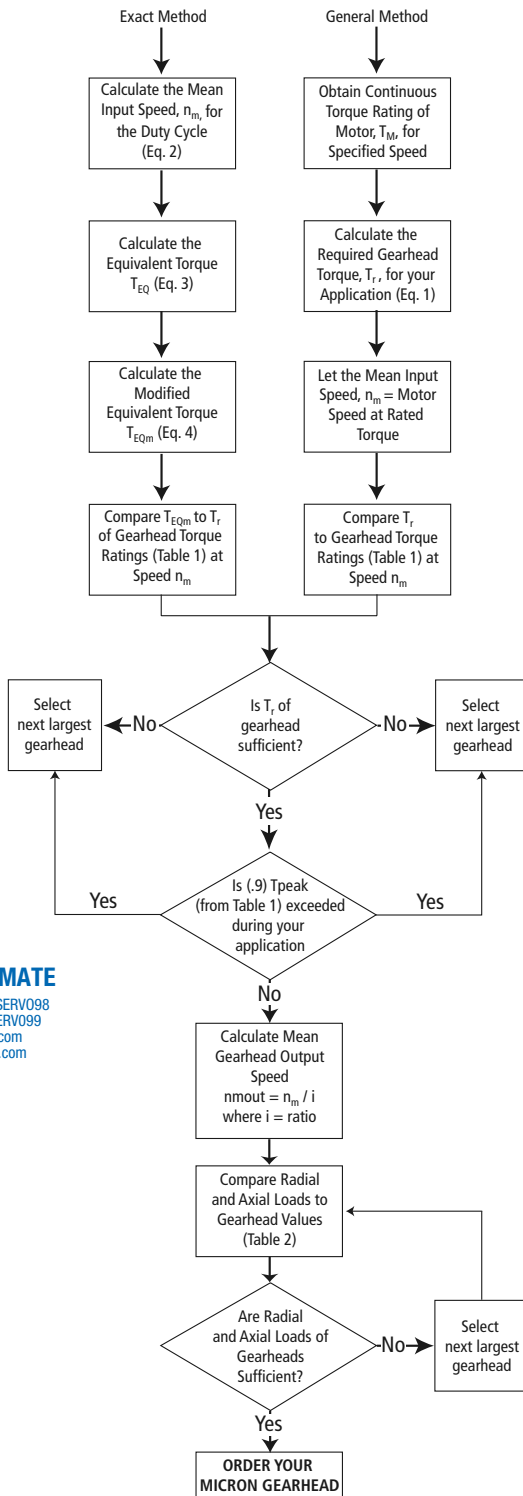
Exact Method

General Method

Calculate the Mean Input Speed, $n_m$, for the Duty Cycle (Eq. 2)

Obtain Continuous Torque Rating of Motor, $T_M$, for Specified Speed

Calculate the Equivalent Torque $T_{EQ}$ (Eq. 3)

Calculate the Required Gearhead Torque, $T_r$, for your Application (Eq. 1)

Calculate the Modified Equivalent Torque $T_{EQm}$ (Eq. 4)

Let the Mean Input Speed, $n_m$ = Motor Speed at Rated Torque

Compare $T_{EQm}$ to $T_r$ of Gearhead Torque Ratings (Table 1) at Speed $n_m$

Compare $T_r$ to Gearhead Torque Ratings (Table 1) at Speed $n_m$

Select next largest gearhead

No

Is $T_r$ of gearhead sufficient?

No

Select next largest gearhead

Yes

Yes

Is (.9) Tpeak (from Table 1) exceeded during your application

Yes

MATE

SERVO98
ERV099
com
com

No

Calculate Mean Gearhead Output Speed nmout = $n_m$ / i where i = ratio

Compare Radial and Axial Loads to Gearhead Values (Table 2)

Are Radial and Axial Loads of Gearheads Sufficient?

No

Select next largest gearhead

Yes

ORDER YOUR MICRON GEARHEAD